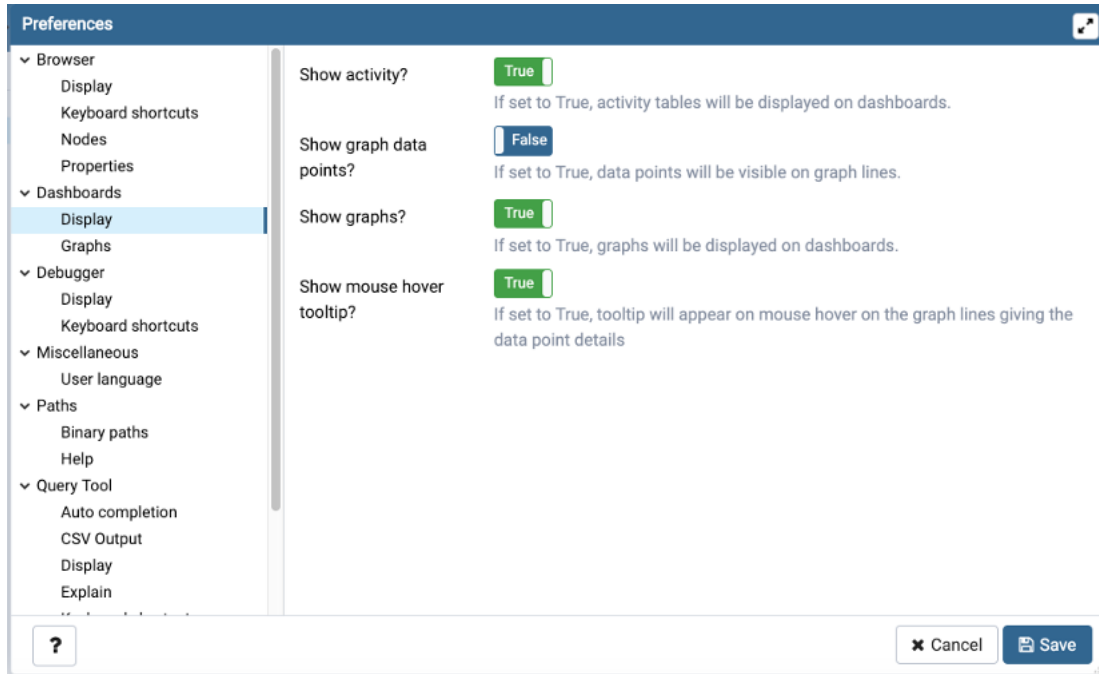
Preferences

Browser
Display
Keyboard shortcuts
Nodes
Properties
Dashboards
Display
Graphs
Debugger
Display
Keyboard shortcuts
Miscellaneous
User language
Paths
Binary paths
Help
Query Tool
Auto completion
CSV Output
Display
Explain
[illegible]

Show activity? True
If set to True, activity tables will be displayed on dashboards.

Show graph data points? False
If set to True, data points will be visible on graph lines.

Show graphs? True
If set to True, graphs will be displayed on dashboards.

Show mouse hover tooltip? True
If set to True, tooltip will appear on mouse hover on the graph lines giving the data point details

?

Cancel
Save